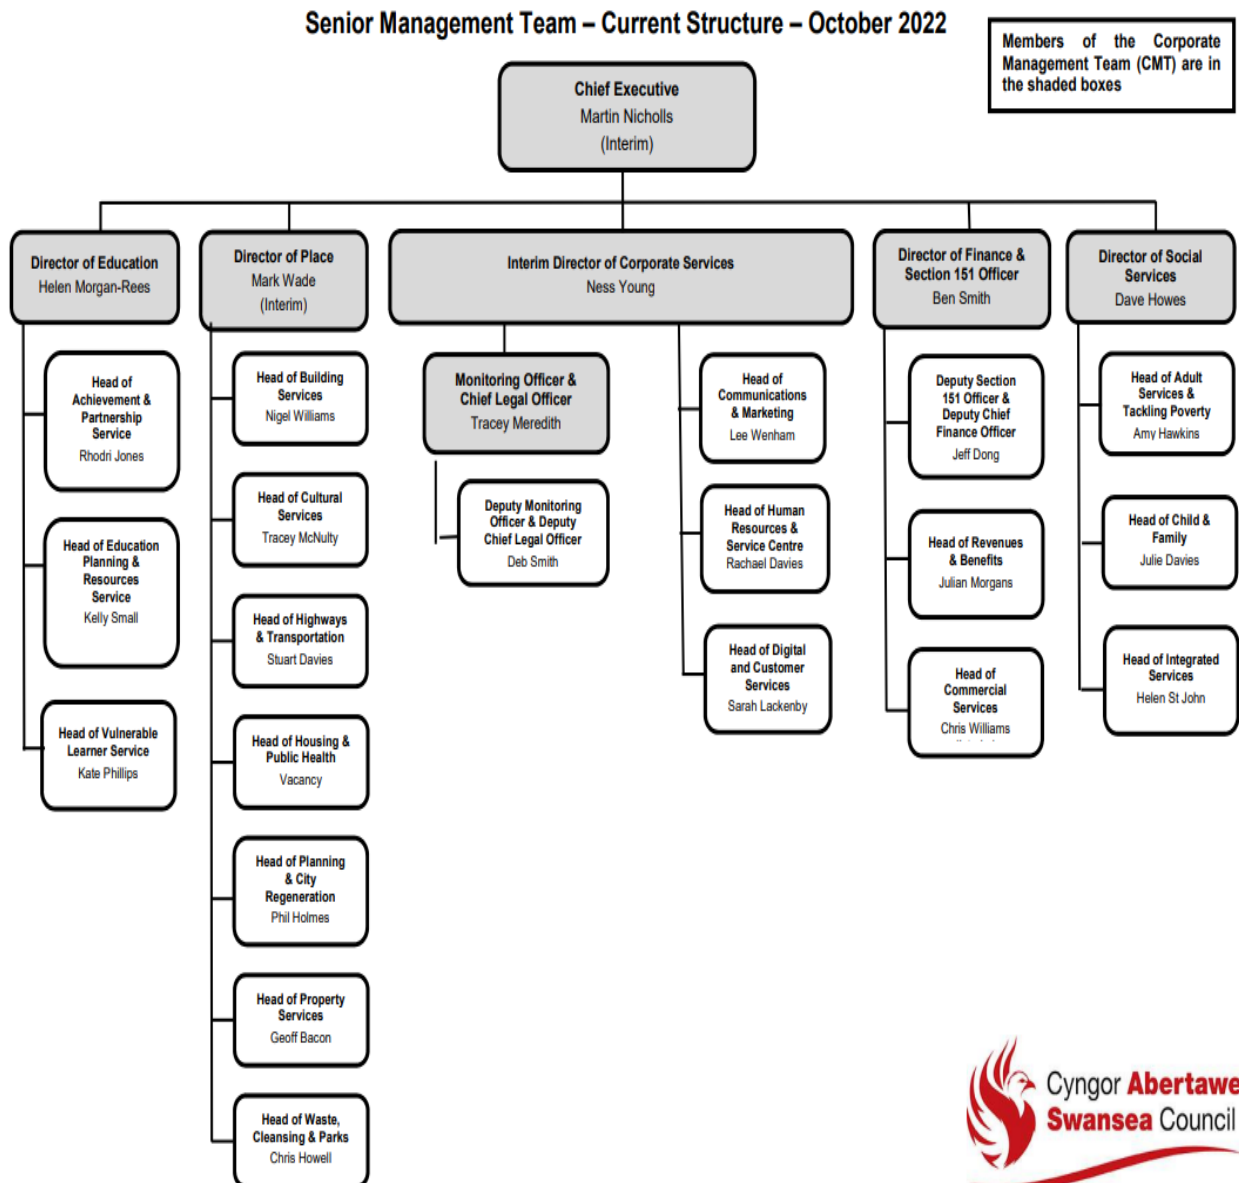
Senior Management Team – Current Structure – October 2022

Members of the Corporate Management Team (CMT) are in the shaded boxes

Chief Executive
Martin Nicholls
(Interim)

Director of Education
Helen Morgan-Rees

Head of Achievement & Partnership Service
Rhodri Jones

Head of Education Planning & Resources Service
Kelly Small

Head of Vulnerable Learner Service
Kate Phillips

Director of Place
Mark Wade
(Interim)

Head of Building Services
Nigel Williams

Head of Cultural Services
Tracey McNulty

Head of Highways & Transportation
Stuart Davies

Head of Housing & Public Health
Vacancy

Head of Planning & City Regeneration
Phil Holmes

Head of Property Services
Geoff Bacon

Head of Waste, Cleansing & Parks
Chris Howell

Interim Director of Corporate Services
Ness Young

Monitoring Officer & Chief Legal Officer
Tracey Meredith

Deputy Monitoring Officer & Deputy Chief Legal Officer
Deb Smith

Head of Communications & Marketing
Lee Wenham

Head of Human Resources & Service Centre
Rachael Davies

Head of Digital and Customer Services
Sarah Lackenby

Director of Finance & Section 151 Officer
Ben Smith

Deputy Section 151 Officer & Deputy Chief Finance Officer
Jeff Dong

Head of Revenues & Benefits
Julian Morgans

Head of Commercial Services
Chris Williams

Director of Social Services
Dave Howes

Head of Adult Services & Tackling Poverty
Amy Hawkins

Head of Child & Family
Julie Davies

Head of Integrated Services
Helen St John

Cyngor Abertawe
Swansea Council